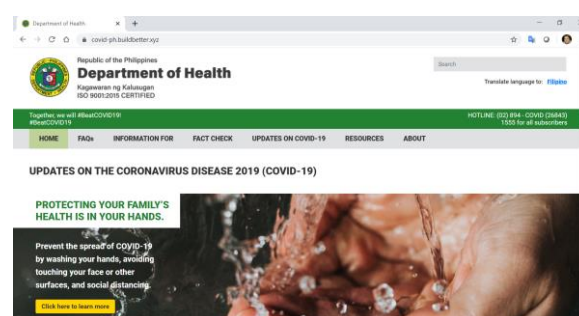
Department of Health ×  +

covid-ph.buildbetter.xyz

Republic of the Philippines
Department of Health
Kagawaran ng Kalusugan
ISO 9001:2015 CERTIFIED

Search

Translate language to: Filipino

Together, we will #BeatCOVID19!
#BeatCOVID19

HOTLINE: (02) 894 - COVID (26843)
1555 for all subscribers

HOME FAQs INFORMATION FOR FACT CHECK UPDATES ON COVID-19 RESOURCES ABOUT

UPDATES ON THE CORONAVIRUS DISEASE 2019 (COVID-19)

PROTECTING YOUR FAMILY'S HEALTH IS IN YOUR HANDS.

Prevent the spread of COVID-19 by washing your hands, avoiding touching your face or other surfaces, and social distancing.

Click here to learn more